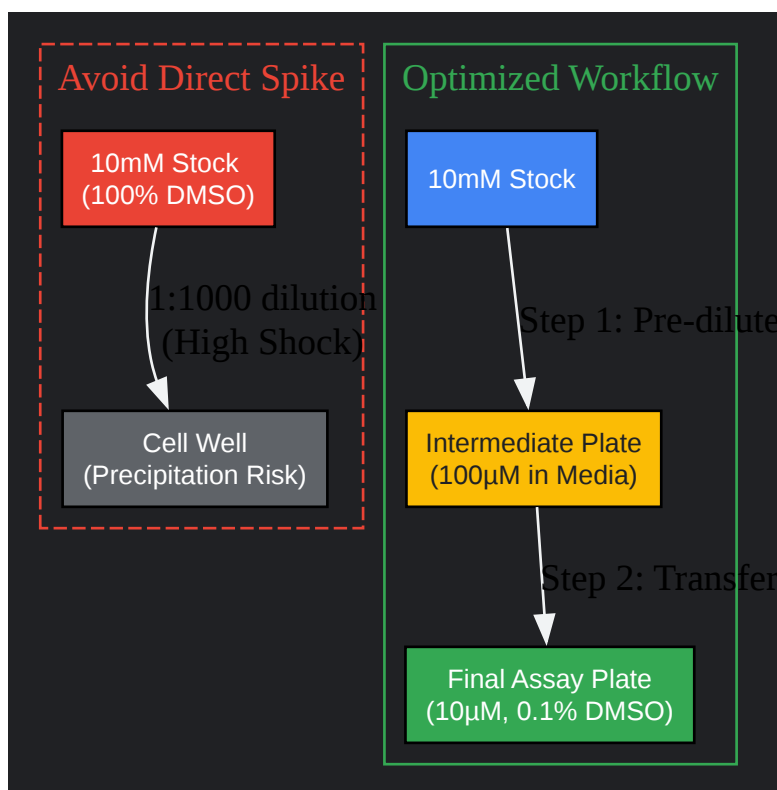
Avoid Direct Spike

10mM Stock
(100% DMSO)

1:1000 dilution
(High Shock)

Cell Well
(Precipitation Risk)

Optimized Workflow

10mM Stock

Step 1: Pre-dilute

Intermediate Plate
(100µM in Media)

Step 2: Transfer

Final Assay Plate
(10µM, 0.1% DMSO)